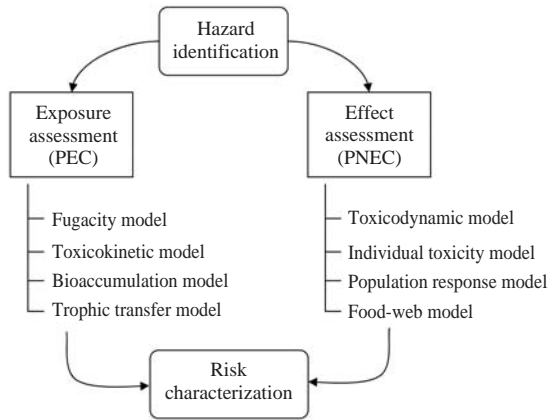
Hazard identification

Exposure assessment (PEC)

Fugacity model
Toxicokinetic model
Bioaccumulation model
Trophic transfer model

Effect assessment (PNEC)

Toxicodynamic model
Individual toxicity model
Population response model
Food-web model

Risk characterization